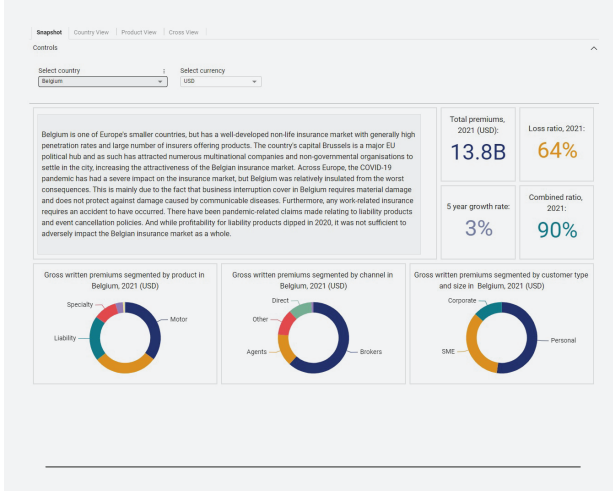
Snapshot | Country View | Product View | Cross View

Controls

Select country
Belgium

Select currency
USD

Belgium is one of Europe's smaller countries, but has a well-developed non-life insurance market with generally high penetration rates and large number of insurers offering products. The country's capital Brussels is a major EU political hub and as such has attracted numerous multinational companies and non-governmental organisations to settle in the city, increasing the attractiveness of the Belgian insurance market. Across Europe, the COVID-19 pandemic has had a severe impact on the insurance market, but Belgium was relatively insulated from the worst consequences. This is mainly due to the fact that business interruption cover in Belgium requires material damage and does not protect against damage caused by communicable diseases. Furthermore, any work-related insurance requires an accident to have occurred. There have been pandemic-related claims made relating to liability products and event cancellation policies. And while profitability for liability products dipped in 2020, it was not sufficient to adversely impact the Belgian insurance market as a whole.

Total premiums, 2021 (USD):
13.8B

Loss ratio, 2021:
64%

5 year growth rate:
3%

Combined ratio, 2021:
90%

Gross written premiums segmented by product in Belgium, 2021 (USD)
Specialty
Motor
Liability

Gross written premiums segmented by channel in Belgium, 2021 (USD)
Direct
Other
Agents
Brokers

Gross written premiums segmented by customer type and size in Belgium, 2021 (USD)
Corporate
Personal
SME